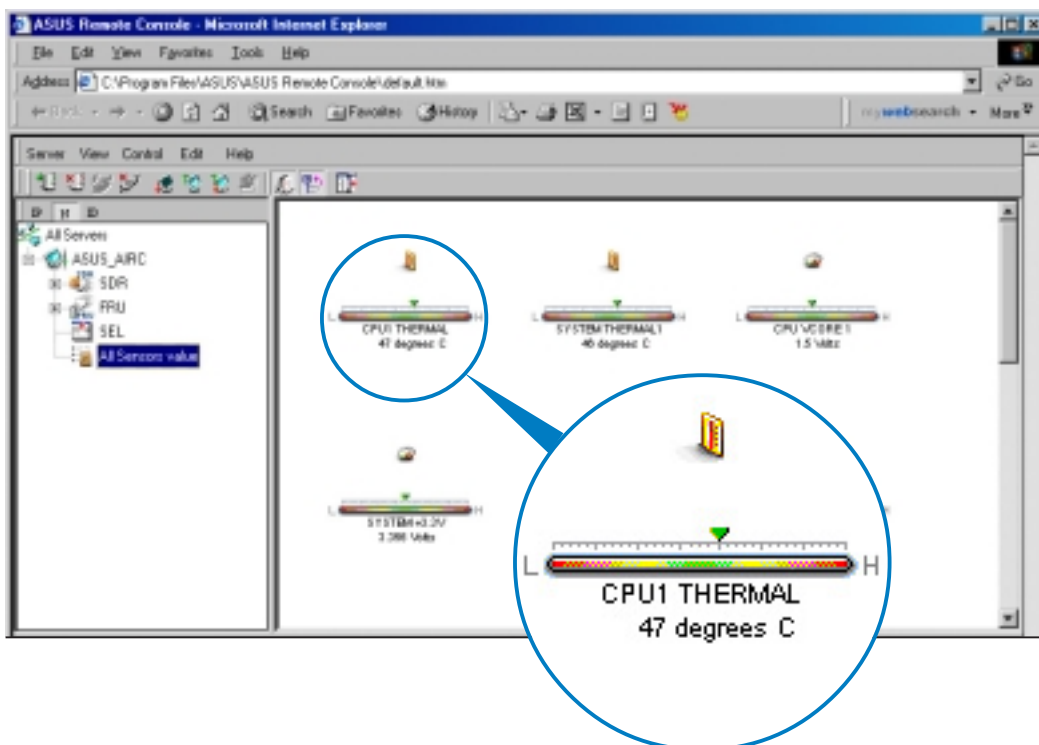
ASUS Remote Console - Microsoft Internet Explorer

File Edit View Favorites Tools Help

Address C:\Program Files\ASUS\ASUS Remote Console\default.htm

Go

Back Search Favorites History

mywebsearch More

Server View Control Edit Help

All Servers
ASUS_AIRC
SDR
FRU
SEL
All Sensors value

L H
CPU1 THERMAL
47 degrees C

SYSTEM THERMAL1
46 degrees C

L
CPU VCORE1
1.5 Volts

L H
SYSTEM+3.3V
3.388 Volts

L H
CPU1 THERMAL
47 degrees C